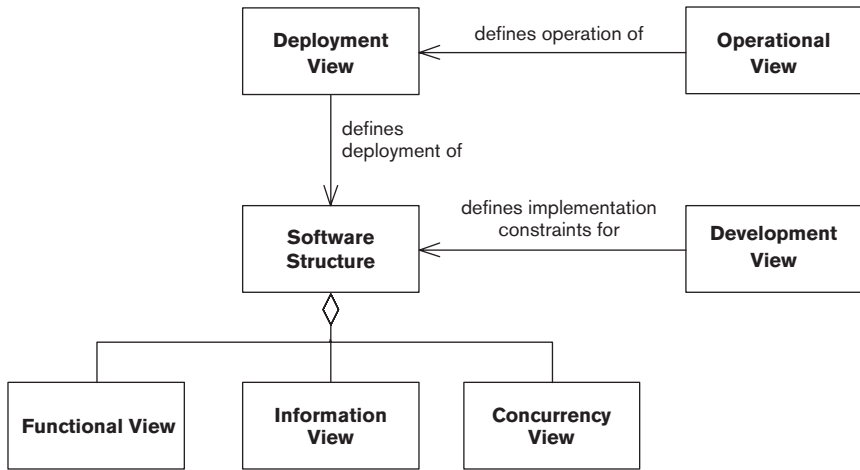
Deployment View

defines operation of

Operational View

defines deployment of

Software Structure

defines implementation constraints for

Development View

Functional View

Information View

Concurrency View